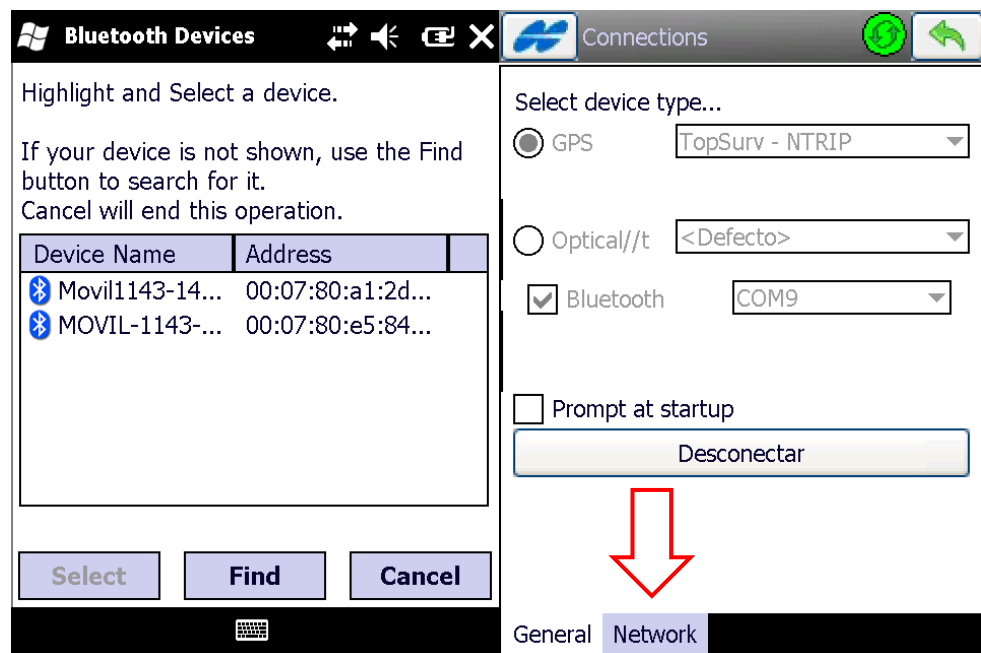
Bluetooth Devices

Highlight and Select a device.

If your device is not shown, use the Find button to search for it.
Cancel will end this operation.

| Device Name | Address |
|---|---|
| Movil1143-14... | 00:07:80:a1:2d... |
| MOVIL-1143-... | 00:07:80:e5:84... |

Select
Find
Cancel

Connections

Select device type...

GPS TopSurv - NTRIP

Optical//t <Defecto>

Bluetooth COM9

Prompt at startup

Desconectar

General Network